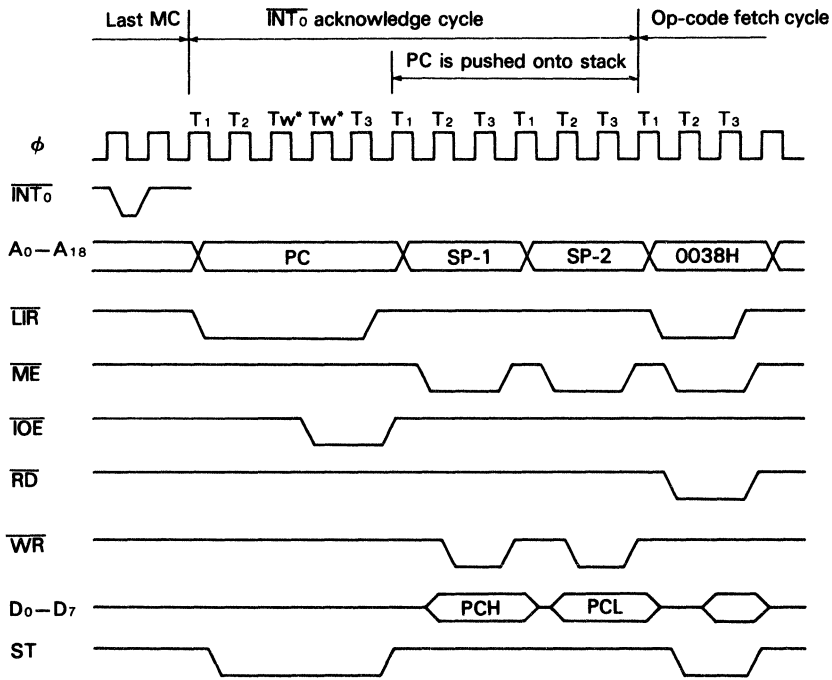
Last MC

$\overline{INT_0}$ acknowledge cycle

Op-code fetch cycle

PC is pushed onto stack

$T_1$ $T_2$ $Tw^*$ $Tw^*$ $T_3$ $T_1$ $T_2$ $T_3$ $T_1$ $T_2$ $T_3$ $T_1$ $T_2$ $T_3$

$\phi$

$\overline{INT_0}$

$A_0-A_{18}$

PC

SP-1

SP-2

0038H

$\overline{LIR}$

$\overline{ME}$

$\overline{IOE}$

$\overline{RD}$

$\overline{WR}$

$D_0-D_7$

PCH

PCL

ST